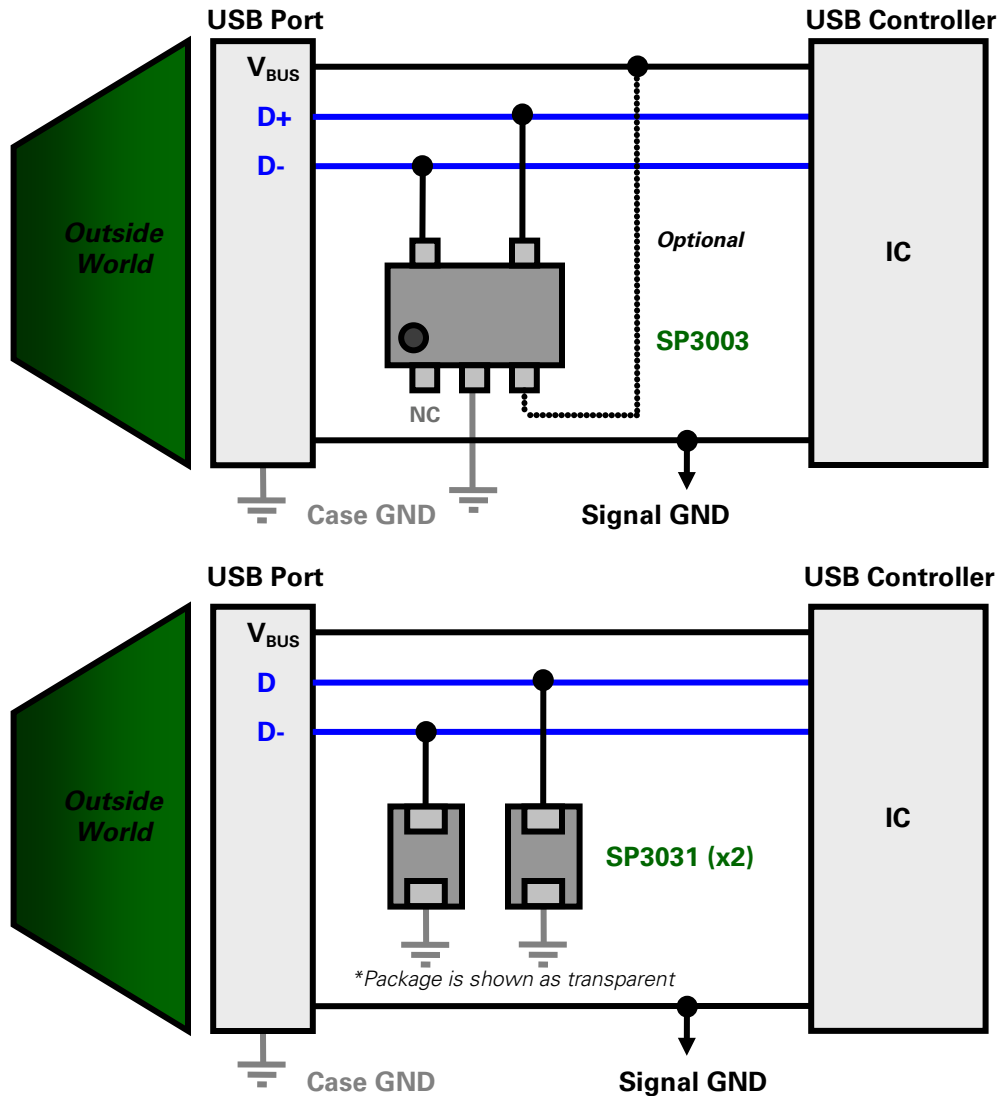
USB Port

USB Controller

Outside World

$V_{BUS}$

D+

D-

Optional

IC

SP3003

NC

Case GND

Signal GND

USB Port

USB Controller

Outside World

$V_{BUS}$

D

D-

IC

SP3031 (x2)

*Package is shown as transparent

Case GND

Signal GND